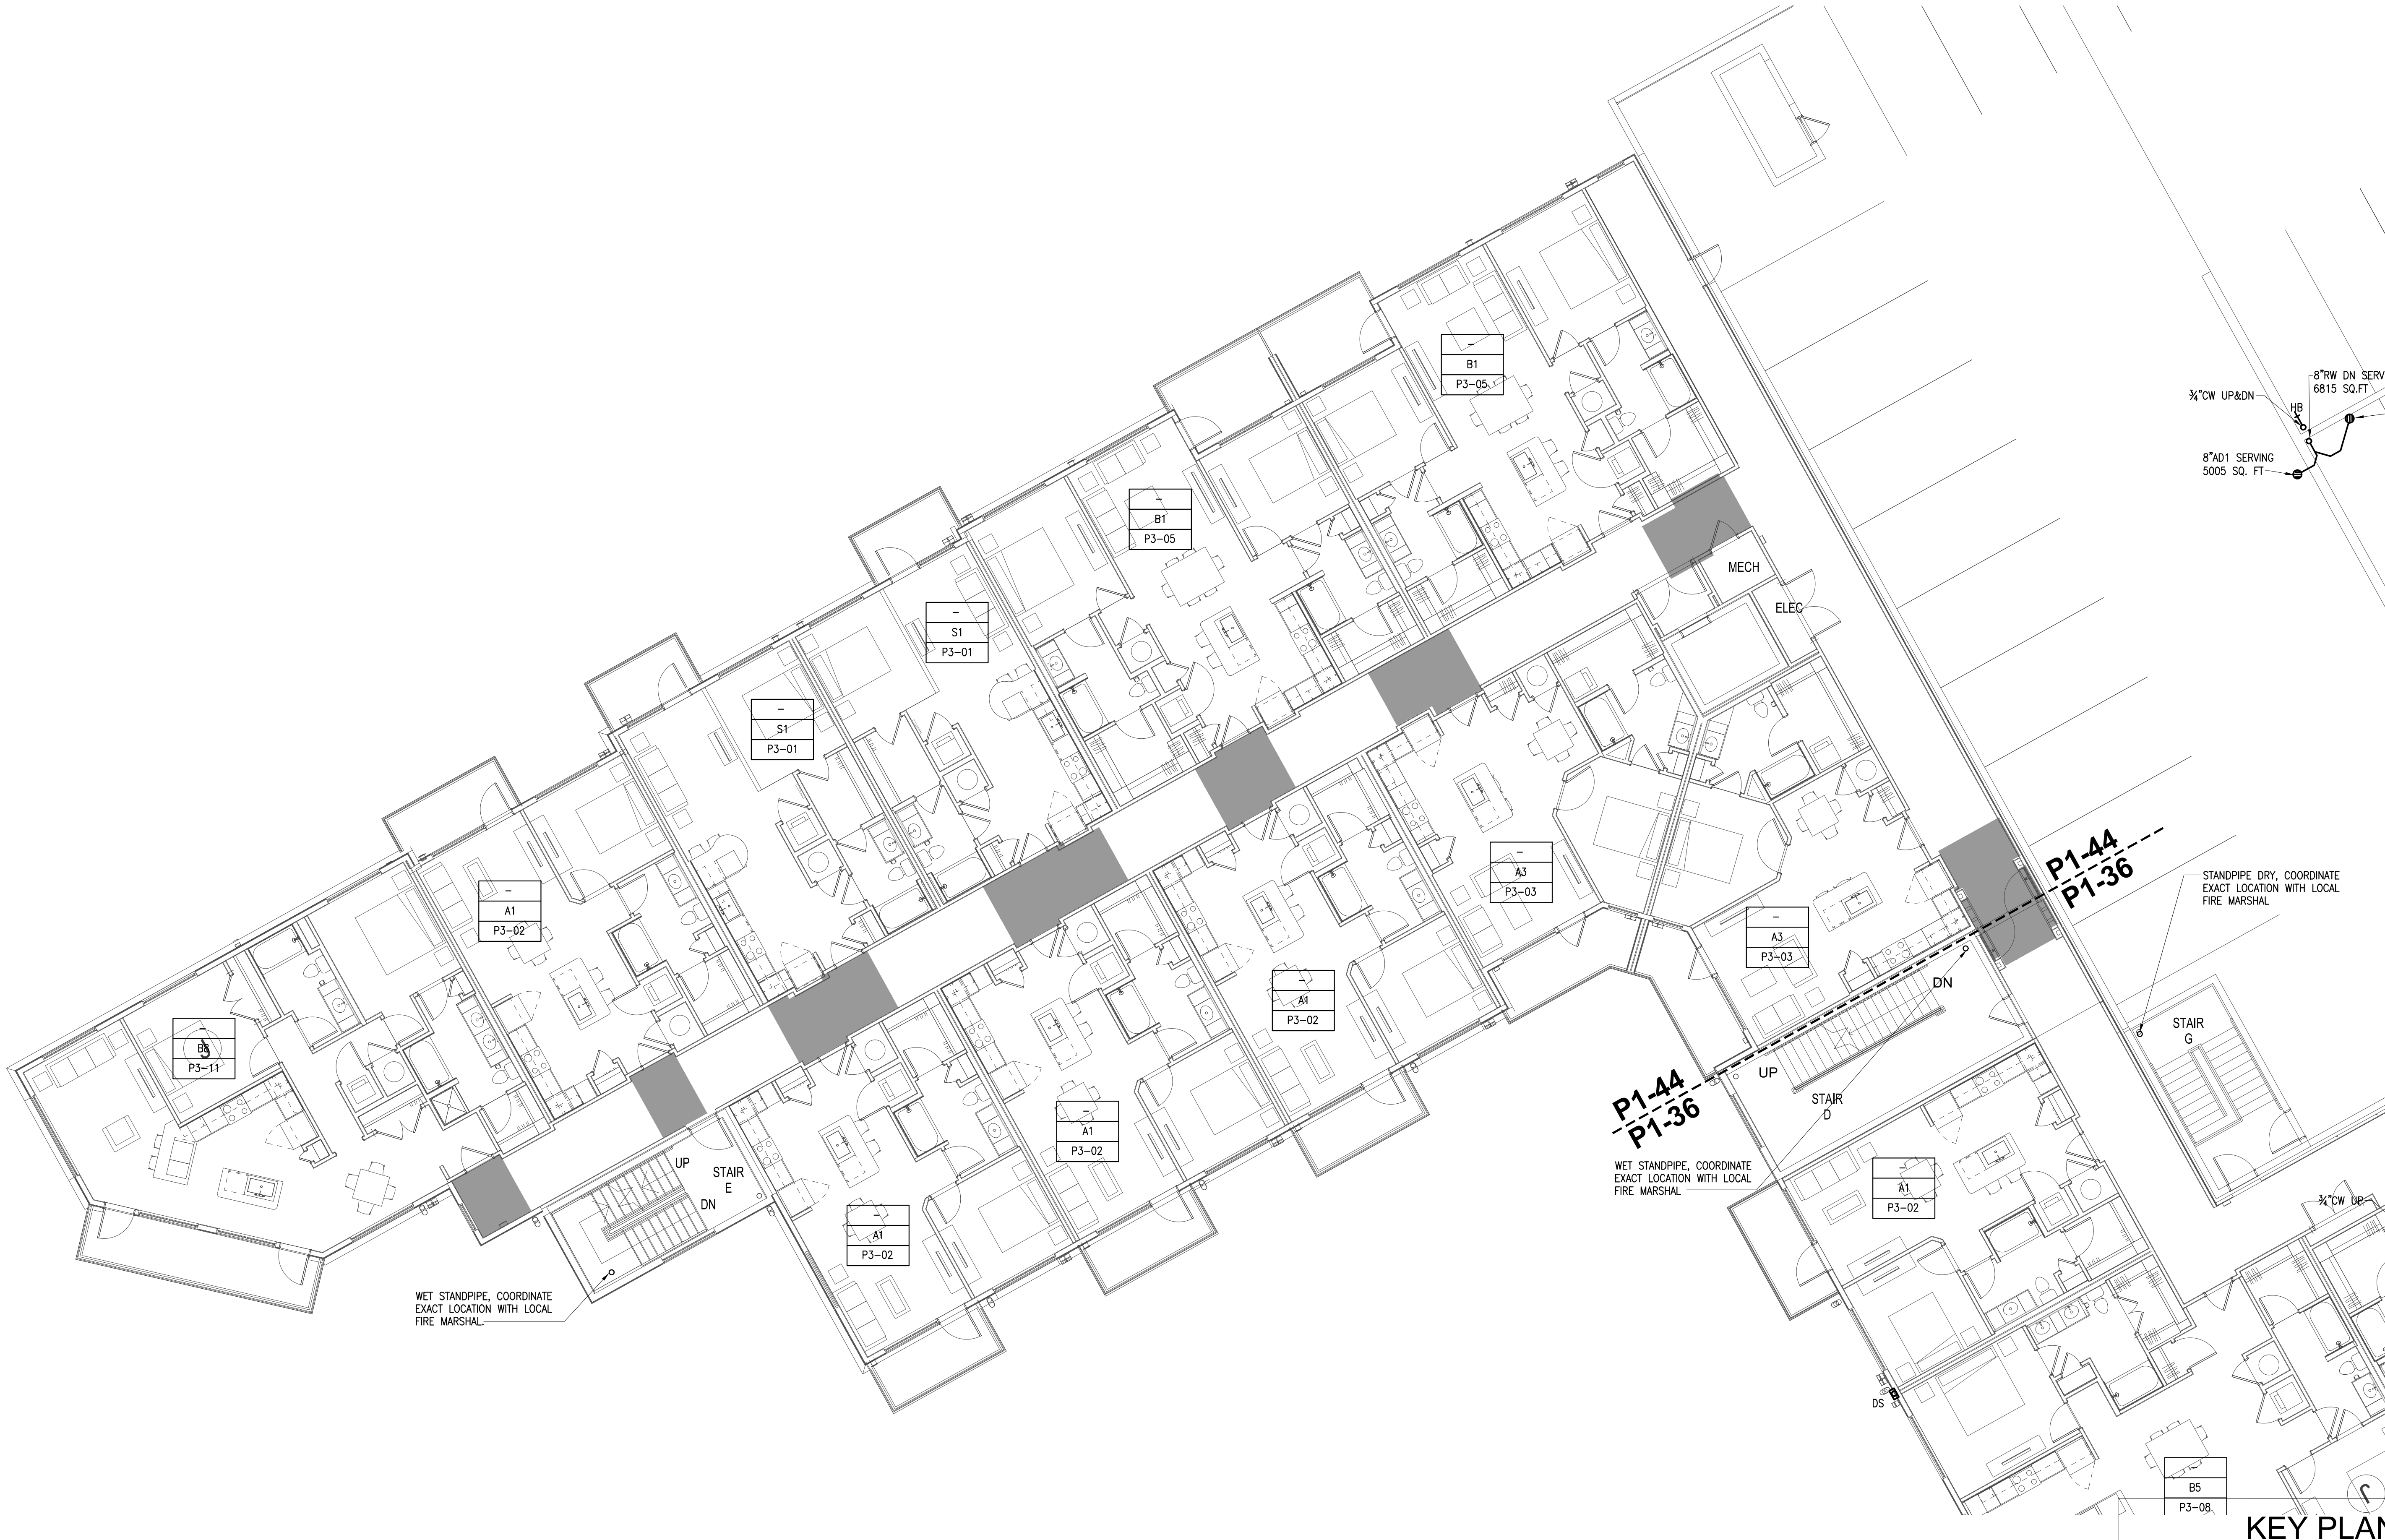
–
B1
P3–05

8"RW DN SERV
6815 SQ.FT

¾"CW UP&DN
HB

8"AD1 SERVING
5005 SQ. FT

–
B1
P3–05

MECH

ELEC

–
S1
P3–01

–
S1
P3–01

–
A3
P3–03

P1-44
P1-36

STANDPIPE DRY, COORDINATE EXACT LOCATION WITH LOCAL FIRE MARSHAL

–
A3
P3–03

DN

–
A1
P3–02

–
A1
P3–02

STAIR
G

–
B5
P3–11

UP

STAIR
D

P1-44
P1-36

–
A1
P3–02

UP
STAIR
E
DN

WET STANDPIPE, COORDINATE EXACT LOCATION WITH LOCAL FIRE MARSHAL

–
A1
P3–02

¾"CW UP

–
A1
P3–02

WET STANDPIPE, COORDINATE EXACT LOCATION WITH LOCAL FIRE MARSHAL.

DS

B5
P3–08

KEY PLAN